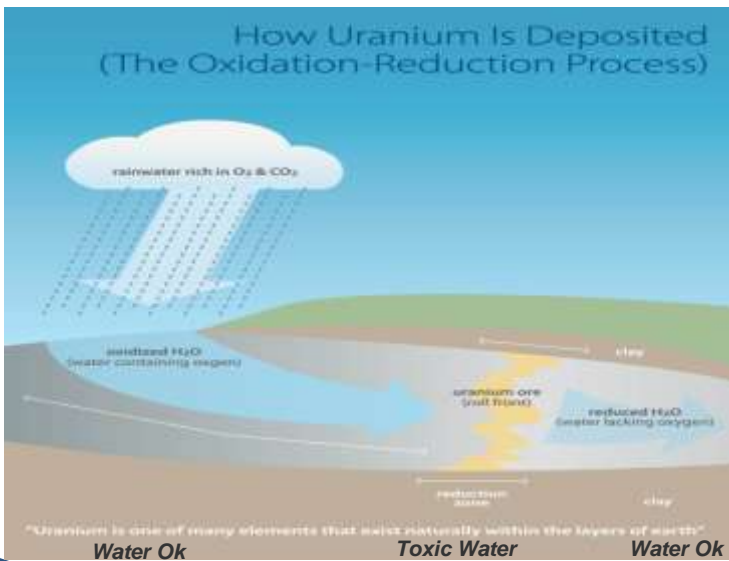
How Uranium Is Deposited
(The Oxidation-Reduction Process)

rainwater rich in $O_2$ & $CO_2$

oxidized $H_2O$
(water containing oxygen)

clay

uranium ore
(roll front)

reduced $H_2O$
(water lacking oxygen)

reduction zone

clay

"Uranium is one of many elements that exist naturally within the layers of earth"

Water Ok

Toxic Water

Water Ok